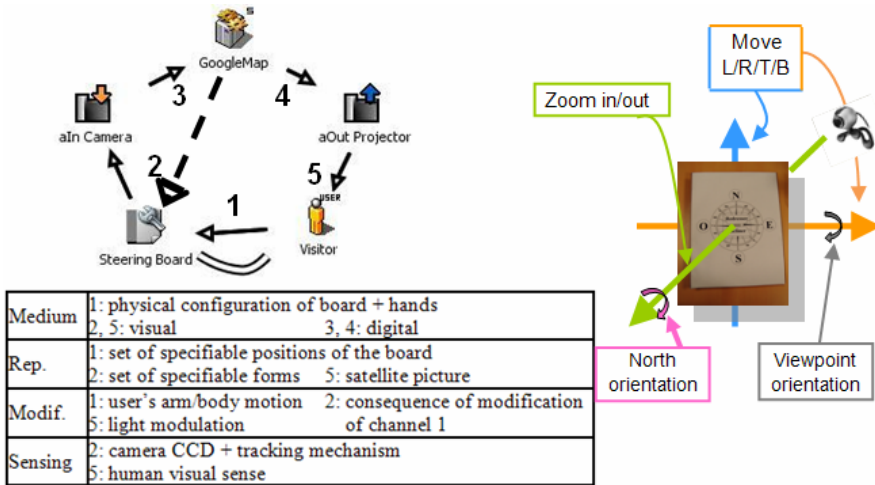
S
GoogleMap

3

4

aIn Camera

aOut Projector

2

5

USER

1

Steering Board

Visitor

| | |
|---|---|
| Medium | 1: physical configuration of board + hands<br>2, 5: visual 3, 4: digital |
| Rep. | 1: set of specifiable positions of the board<br>2: set of specifiable forms 5: satellite picture |
| Modif. | 1: user's arm/body motion 2: consequence of modification of channel 1<br>5: light modulation |
| Sensing | 2: camera CCD + tracking mechanism<br>5: human visual sense |

Move L/R/T/B

Zoom in/out

N
O
E
S

North orientation

Viewpoint orientation